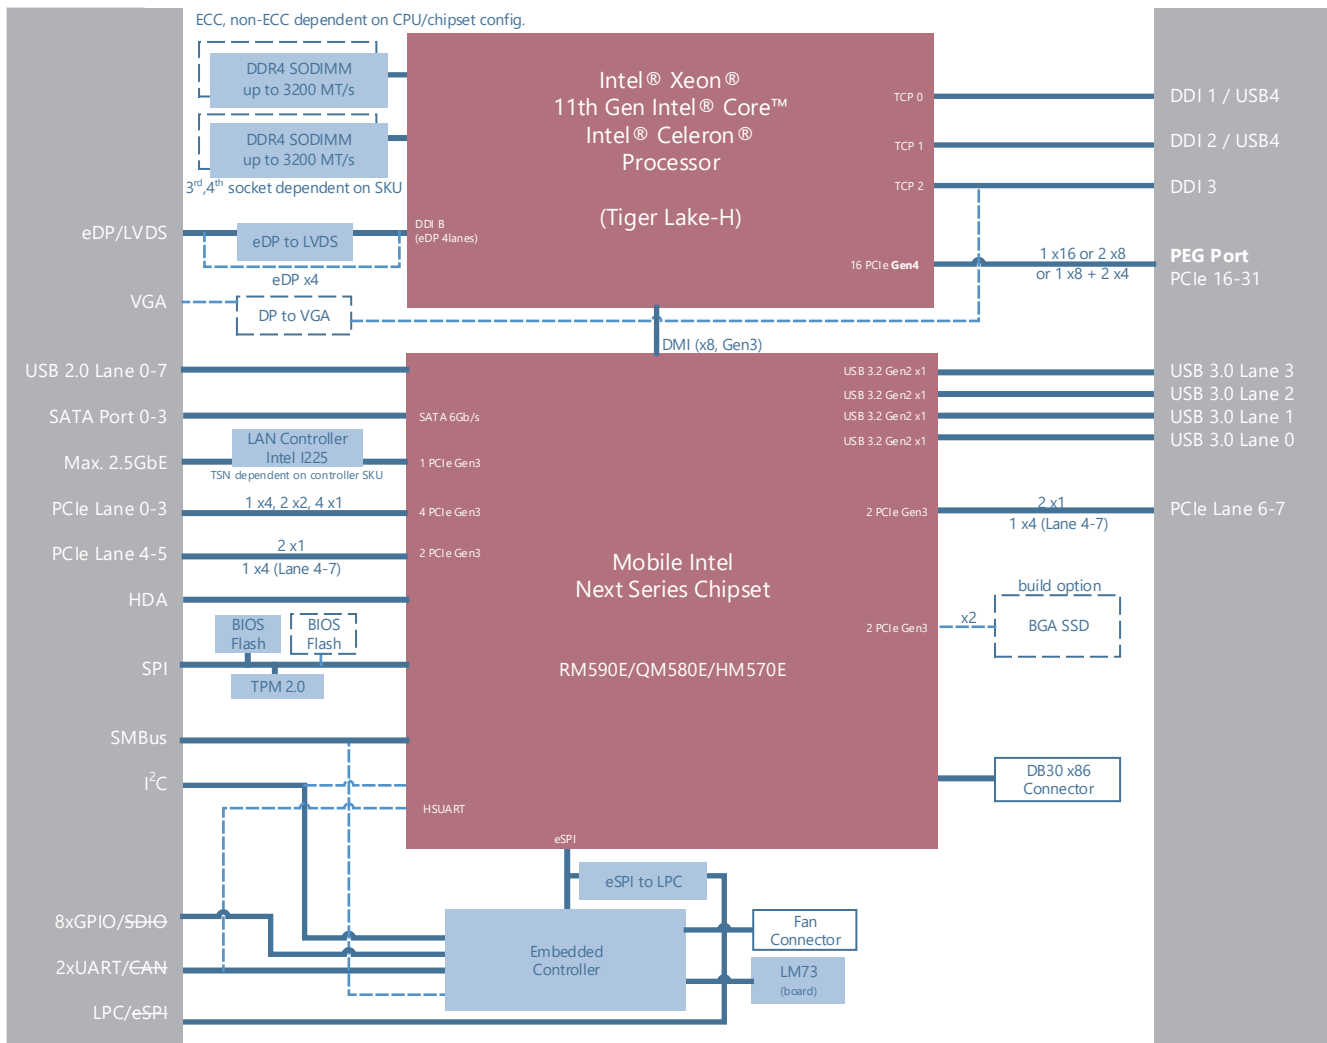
ECC, non-ECC dependent on CPU/chipset config.

DDR4 SODIMM up to 3200 MT/s

DDR4 SODIMM up to 3200 MT/s

$3^{rd}$,$4^{th}$ socket dependent on SKU

Intel® Xeon®
11th Gen Intel® Core™
Intel® Celeron®
Processor

(Tiger Lake-H)

TCP 0
TCP 1
TCP 2
16 PCIe Gen4

DDI B
(eDP 4lanes)

DDI 1 / USB4
DDI 2 / USB4
DDI 3

1 x16 or 2 x8
or 1 x8 + 2 x4

PEG Port
PCIe 16-31

eDP/LVDS
eDP to LVDS
eDP x4
VGA
DP to VGA

DMI (x8, Gen3)

USB 2.0 Lane 0-7
SATA Port 0-3
Max. 2.5GbE
PCIe Lane 0-3
PCIe Lane 4-5
HDA
SPI
SMBus
$I^2C$
8xGPIO/SDIO
2xUART/CAN
LPC/eSPI

LAN Controller
Intel I225
TSN dependent on controller SKU
1 x4, 2 x2, 4 x1
2 x1
1 x4 (Lane 4-7)
BIOS Flash
BIOS Flash
TPM 2.0

SATA 6Gb/s
1 PCIe Gen3
4 PCIe Gen3
2 PCIe Gen3
HSUART
eSPI

USB 3.2 Gen2 x1
USB 3.2 Gen2 x1
USB 3.2 Gen2 x1
USB 3.2 Gen2 x1
2 PCIe Gen3
2 PCIe Gen3

Mobile Intel
Next Series Chipset

RM590E/QM580E/HM570E

USB 3.0 Lane 3
USB 3.0 Lane 2
USB 3.0 Lane 1
USB 3.0 Lane 0

2 x1
1 x4 (Lane 4-7)
PCIe Lane 6-7

build option
x2
BGA SSD

DB30 x86
Connector

eSPI to LPC
Embedded
Controller
Fan
Connector
LM73
(board)